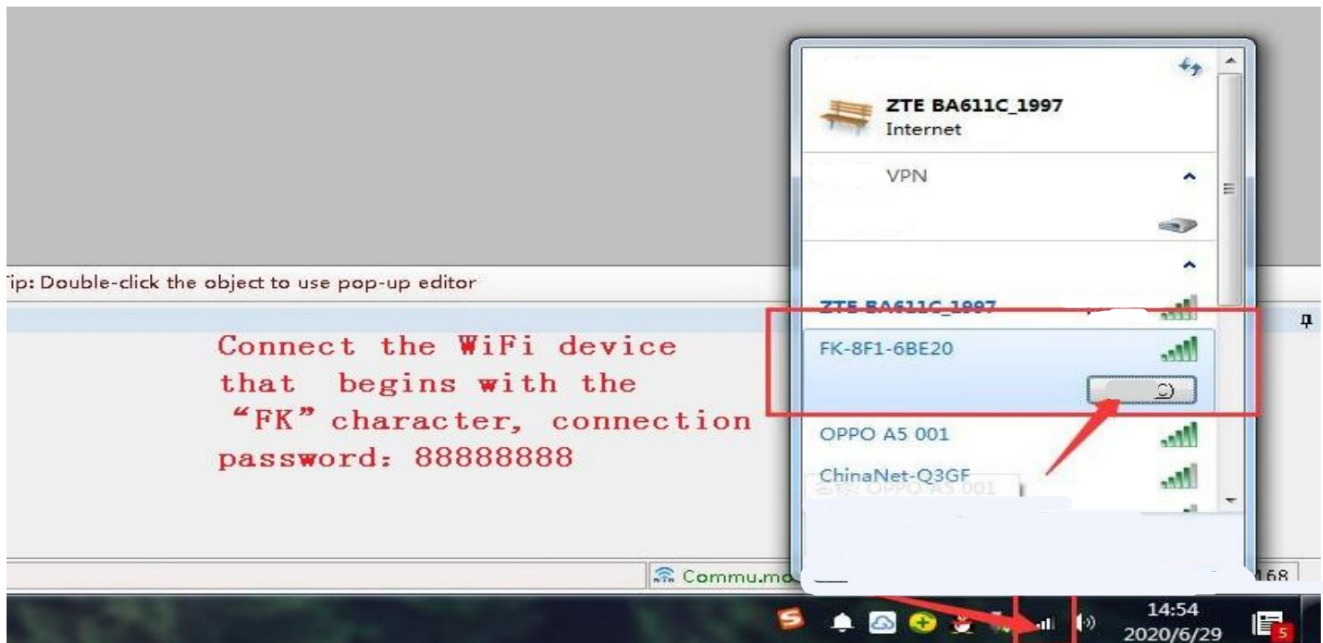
ZTE BA611C_1997
Internet

VPN

Tip: Double-click the object to use pop-up editor

ZTE BA611C_1997

FK-8F1-6BE20

OPPO A5 001

ChinaNet-Q3GF

名称: OPPO A5 001

Connect the WiFi device that begins with the "FK" character, connection password: 88888888

Commu.mo

168

14:54
2020/6/29

5